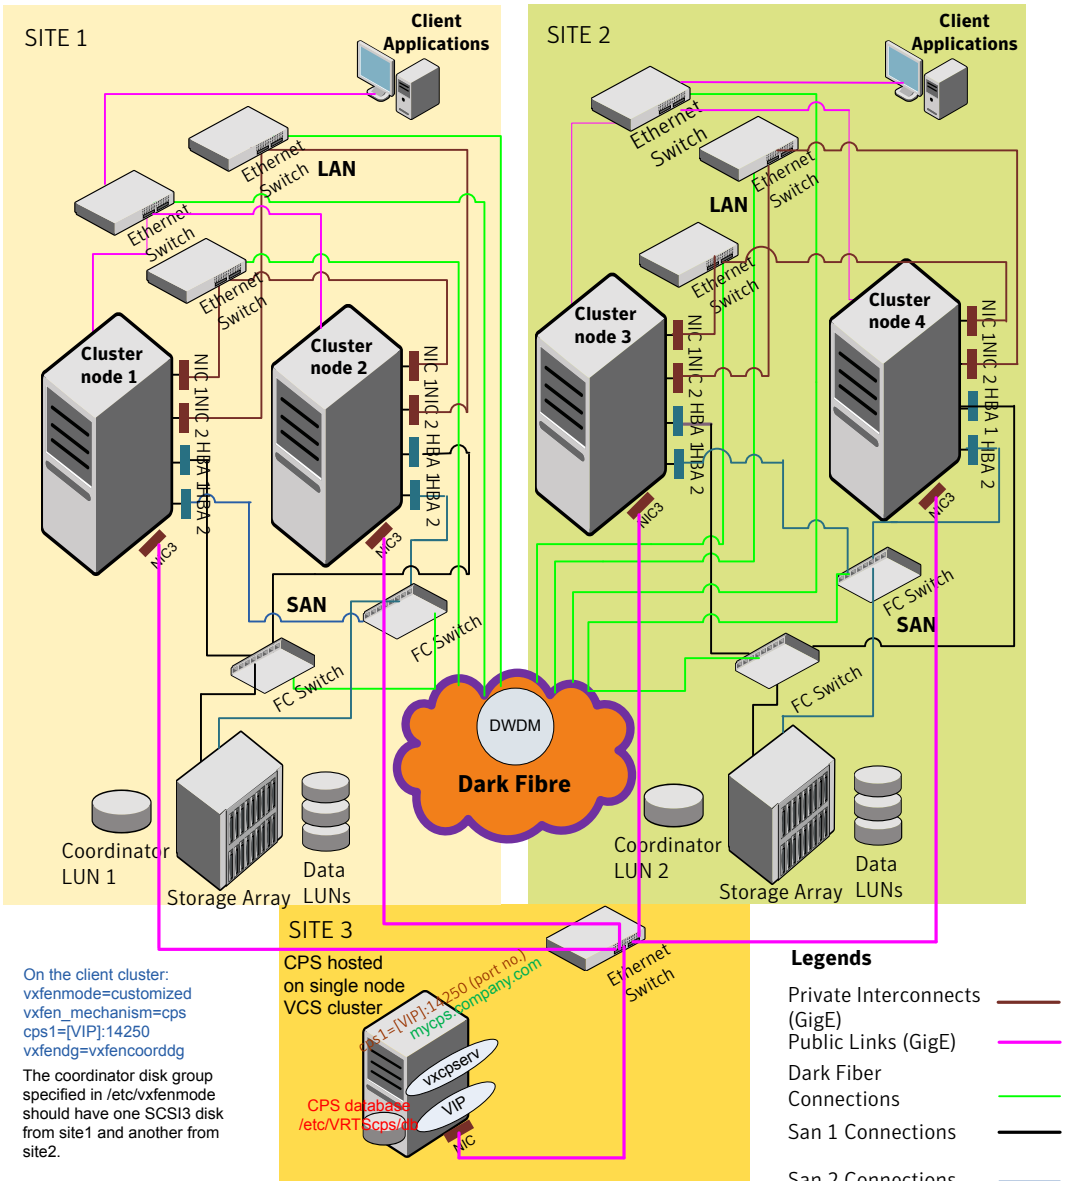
SITE 1

Client Applications

Ethernet Switch

LAN

Ethernet Switch

Ethernet Switch

Cluster node 1

NIC 1

NIC 2

HBA 1

HBA 2

NIC3

Cluster node 2

NIC 1

NIC 2

HBA 1

HBA 2

NIC3

SAN

FC Switch

FC Switch

Coordinator LUN 1

Storage Array

Data LUNs

SITE 2

Client Applications

Ethernet Switch

Ethernet Switch

LAN

Ethernet Switch

Cluster node 3

NIC 1

NIC 2

HBA 1

HBA 2

NIC3

Cluster node 4

NIC 1

NIC 2

HBA 1

HBA 2

NIC3

FC Switch

SAN

FC Switch

DWDM

Dark Fibre

Coordinator LUN 2

Storage Array

Data LUNs

SITE 3

CPS hosted on single node VCS cluster

cps1=[VIP]:14250 (port no.)

mycps.company.com

vxcpserv

VIP

CPS database /etc/VRTScps/db

NIC

Ethernet Switch

On the client cluster:
vxfenmode=customized
vxfen_mechanism=cps
cps1=[VIP]:14250
vxfendg=vxfencoorddg

The coordinator disk group specified in /etc/vxfenmode should have one SCSI3 disk from site1 and another from site2.

Legends

Private Interconnects (GigE)

Public Links (GigE)

Dark Fiber Connections

San 1 Connections

San 2 Connections